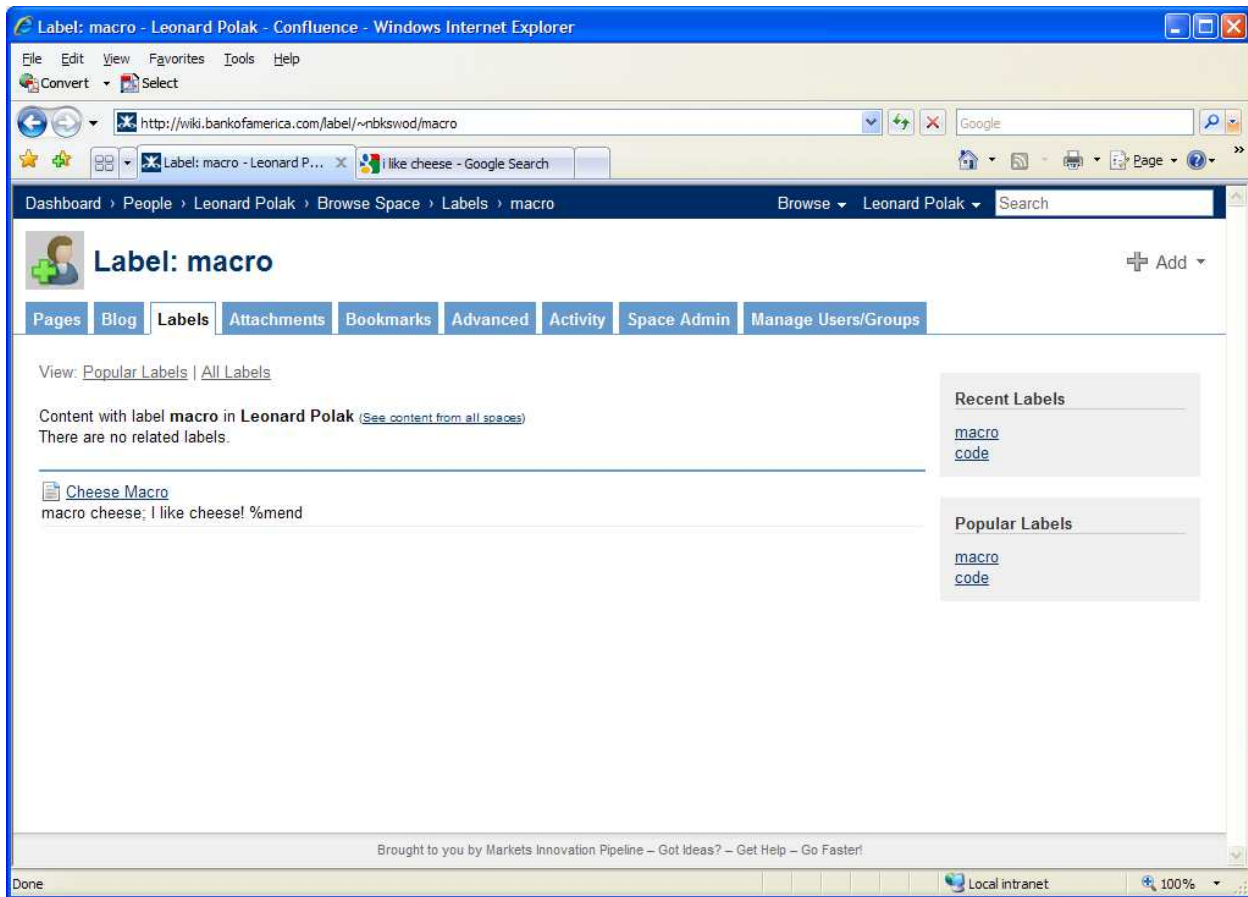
Label: macro - Leonard Polak - Confluence - Windows Internet Explorer

File Edit View Favorites Tools Help

Convert Select

http://wiki.bankofamerica.com/label/~nbkswod/macro

Google

Label: macro - Leonard P... | i like cheese - Google Search

Page

Dashboard › People › Leonard Polak › Browse Space › Labels › macro

Browse Leonard Polak Search

Label: macro

Add

Pages | Blog | Labels | Attachments | Bookmarks | Advanced | Activity | Space Admin | Manage Users/Groups

View: Popular Labels | All Labels

Content with label **macro** in **Leonard Polak** (See content from all spaces)
There are no related labels.

Cheese Macro
macro cheese; I like cheese! %mend

Recent Labels

macro
code

Popular Labels

macro
code

Brought to you by Markets Innovation Pipeline – Got Ideas? – Get Help – Go Faster!

Done

Local intranet

100%